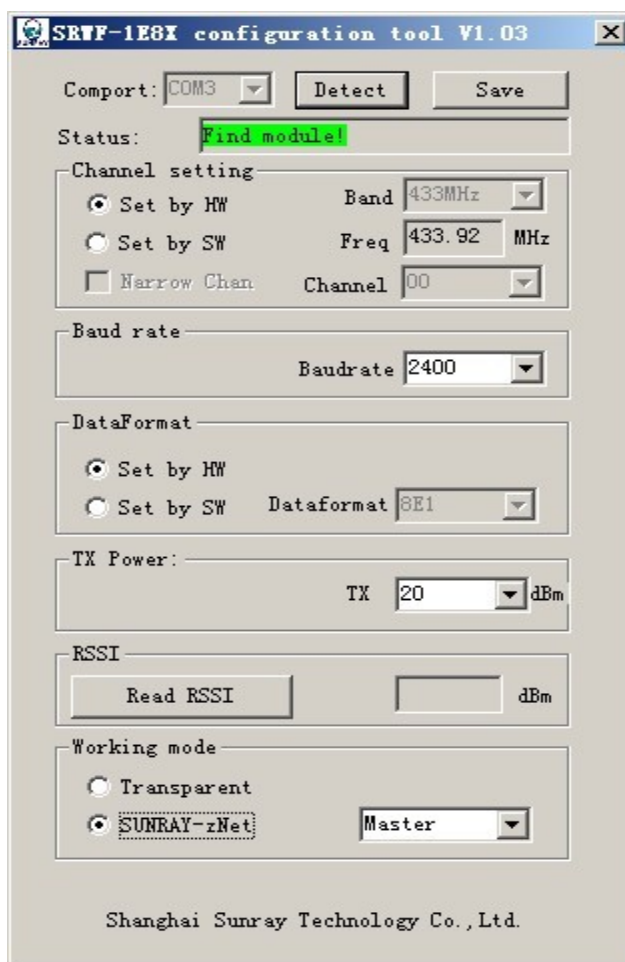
SRWF-1E8X configuration tool V1.03

Comport: COM3 Detect Save

Status: Find module!

Channel setting
Set by HW Band 433MHz
Set by SW Freq 433.92 MHz
Narrow Chan Channel 00

Baud rate
Baudrate 2400

DataFormat
Set by HW
Set by SW Dataformat 8E1

TX Power:
TX 20 dBm

RSSI
Read RSSI dBm

Working mode
Transparent
SUNRAY-zNet Master

Shanghai Sunray Technology Co.,Ltd.